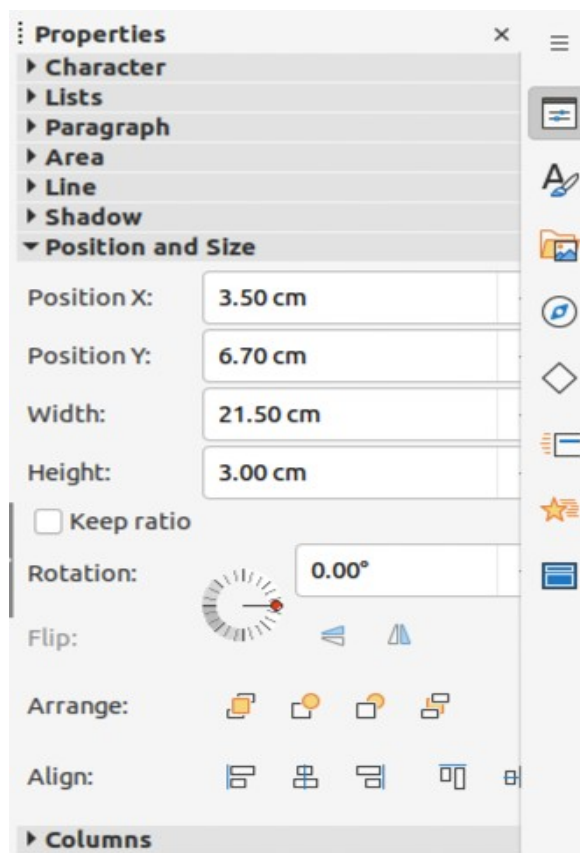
Properties
Character
Lists
Paragraph
Area
Line
Shadow
Position and Size
Position X: 3.50 cm
Position Y: 6.70 cm
Width: 21.50 cm
Height: 3.00 cm
Keep ratio
Rotation: 0.00°
Flip:
Arrange:
Align:
Columns